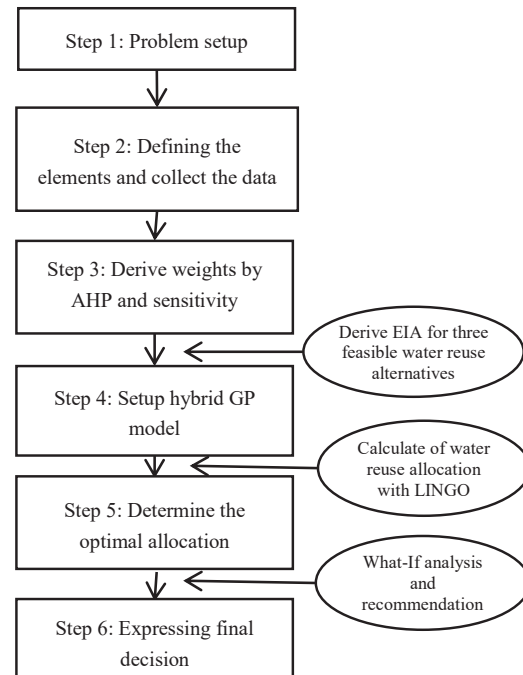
Step 1: Problem setup

Step 2: Defining the elements and collect the data

Step 3: Derive weights by AHP and sensitivity

Derive EIA for three feasible water reuse alternatives

Step 4: Setup hybrid GP model

Calculate of water reuse allocation with LINGO

Step 5: Determine the optimal allocation

What-If analysis and recommendation

Step 6: Expressing final decision